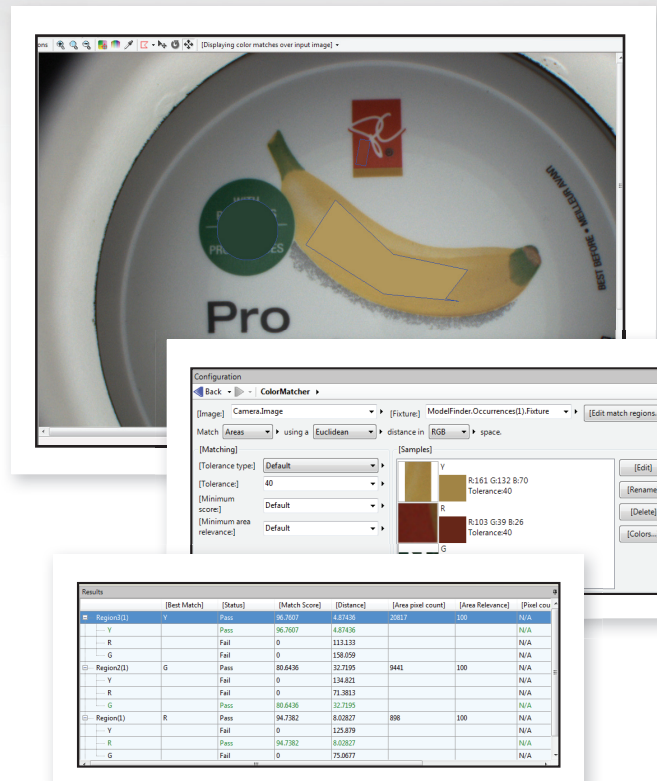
ons [Displaying color matches over input image]

Pro

BEST BEFORE

Configuration

Back ColorMatcher

[Image:] Camera.Image [Fixture:] ModelFinder.Occurrences(1).Fixture [Edit match regions...]

Match Areas using a Euclidean distance in RGB space.

[Matching]

[Tolerance type:] Default

[Tolerance:] 40

[Minimum score:] Default

[Minimum area relevance:] Default

[Samples]

Y R:161 G:132 B:70 Tolerance:40

R R:103 G:39 B:26 Tolerance:40

G

[Edit]

[Rename]

[Delete]

[Colors...]

Results

| | [Best Match] | [Status] | [Match Score] | [Distance] | [Area pixel count] | [Area Relevance] | [Pixel cou |
|---|---|---|---|---|---|---|---|
| Region3(1) | Y | Pass | 96.7607 | 4.87436 | 20817 | 100 | N/A |
| Y | | Pass | 96.7607 | 4.87436 | | | N/A |
| R | | Fail | 0 | 113.133 | | | N/A |
| G | | Fail | 0 | 158.059 | | | N/A |
| Region2(1) | G | Pass | 80.6436 | 32.7195 | 9441 | 100 | N/A |
| Y | | Fail | 0 | 134.821 | | | N/A |
| R | | Fail | 0 | 71.3813 | | | N/A |
| G | | Pass | 80.6436 | 32.7195 | | | N/A |
| Region(1) | R | Pass | 94.7382 | 8.02827 | 898 | 100 | N/A |
| Y | | Fail | 0 | 125.879 | | | N/A |
| R | | Pass | 94.7382 | 8.02827 | | | N/A |
| G | | Fail | 0 | 75.0677 | | | N/A |